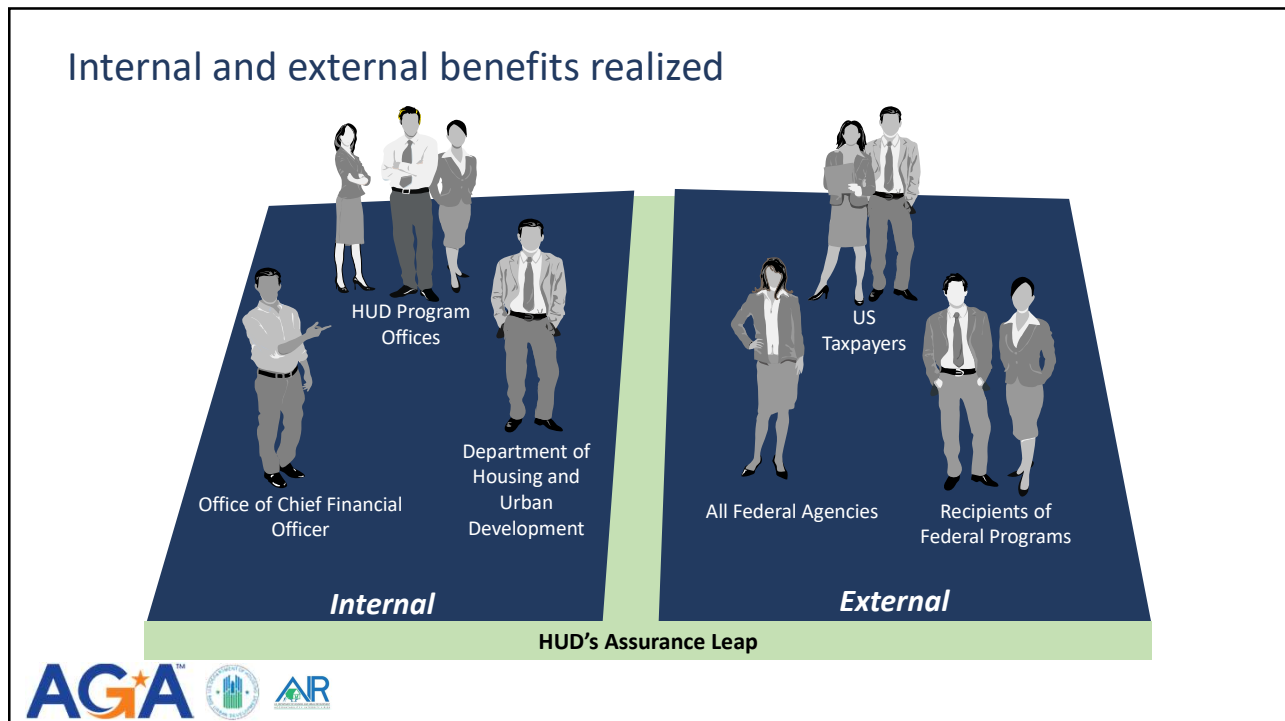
Internal and external benefits realized

HUD Program Offices

Office of Chief Financial Officer

Department of Housing and Urban Development

Internal

US Taxpayers

All Federal Agencies

Recipients of Federal Programs

External

HUD's Assurance Leap

AGA™

AIR